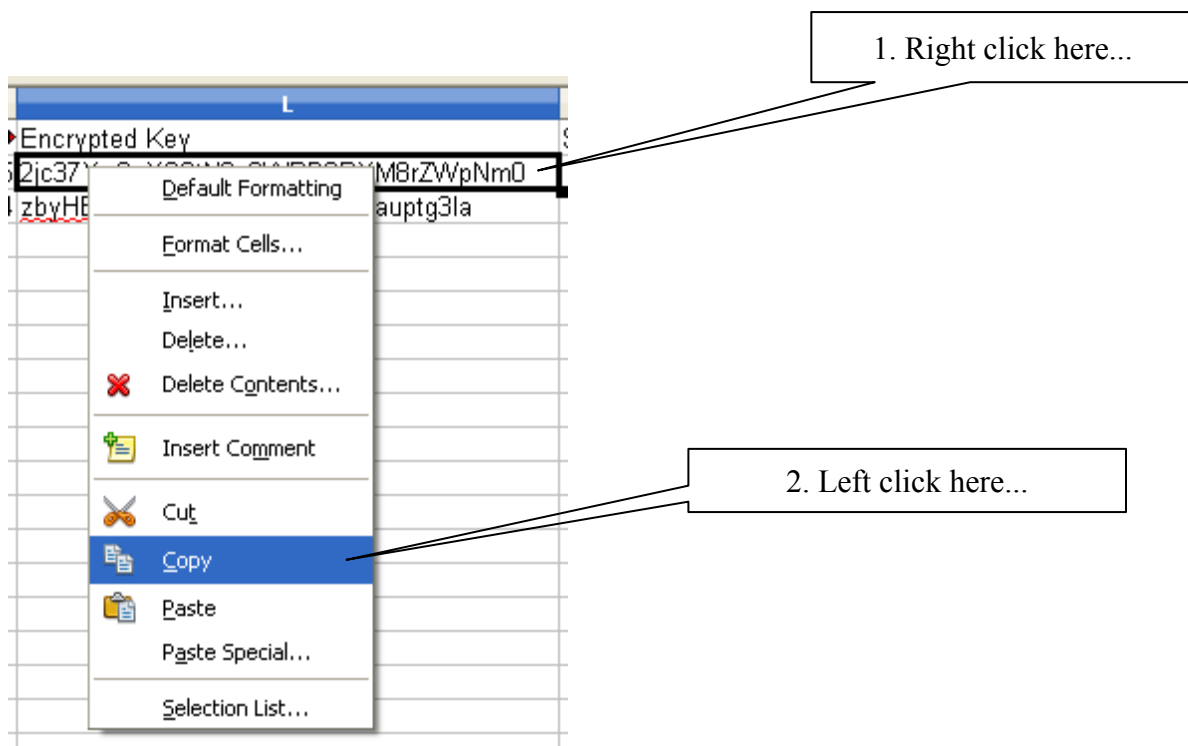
1. Right click here...

L

Encrypted Key

2jc37 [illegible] M8rZWpNm0

zbyHE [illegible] auptg3la

Default Formatting

Format Cells...

Insert...

Delete...

Delete Contents...

Insert Comment

Cut

Copy

Paste

Paste Special...

Selection List...

2. Left click here...